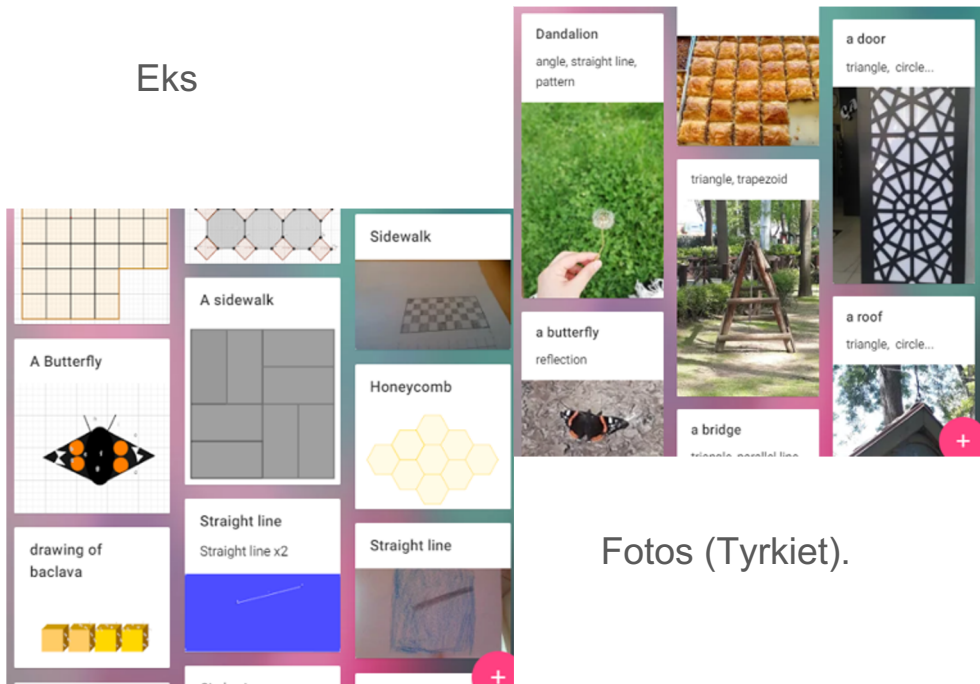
Eks

A Butterfly

drawing of baclava

A sidewalk

Straight line

Straight line x2

Sidewalk

Honeycomb

Straight line

+

Dandalion

angle, straight line, pattern

a butterfly

reflection

triangle, trapezoid

a bridge

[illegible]

a door

triangle, circle...

a roof

triangle, circle...

+

Fotos (Tyrkiet).